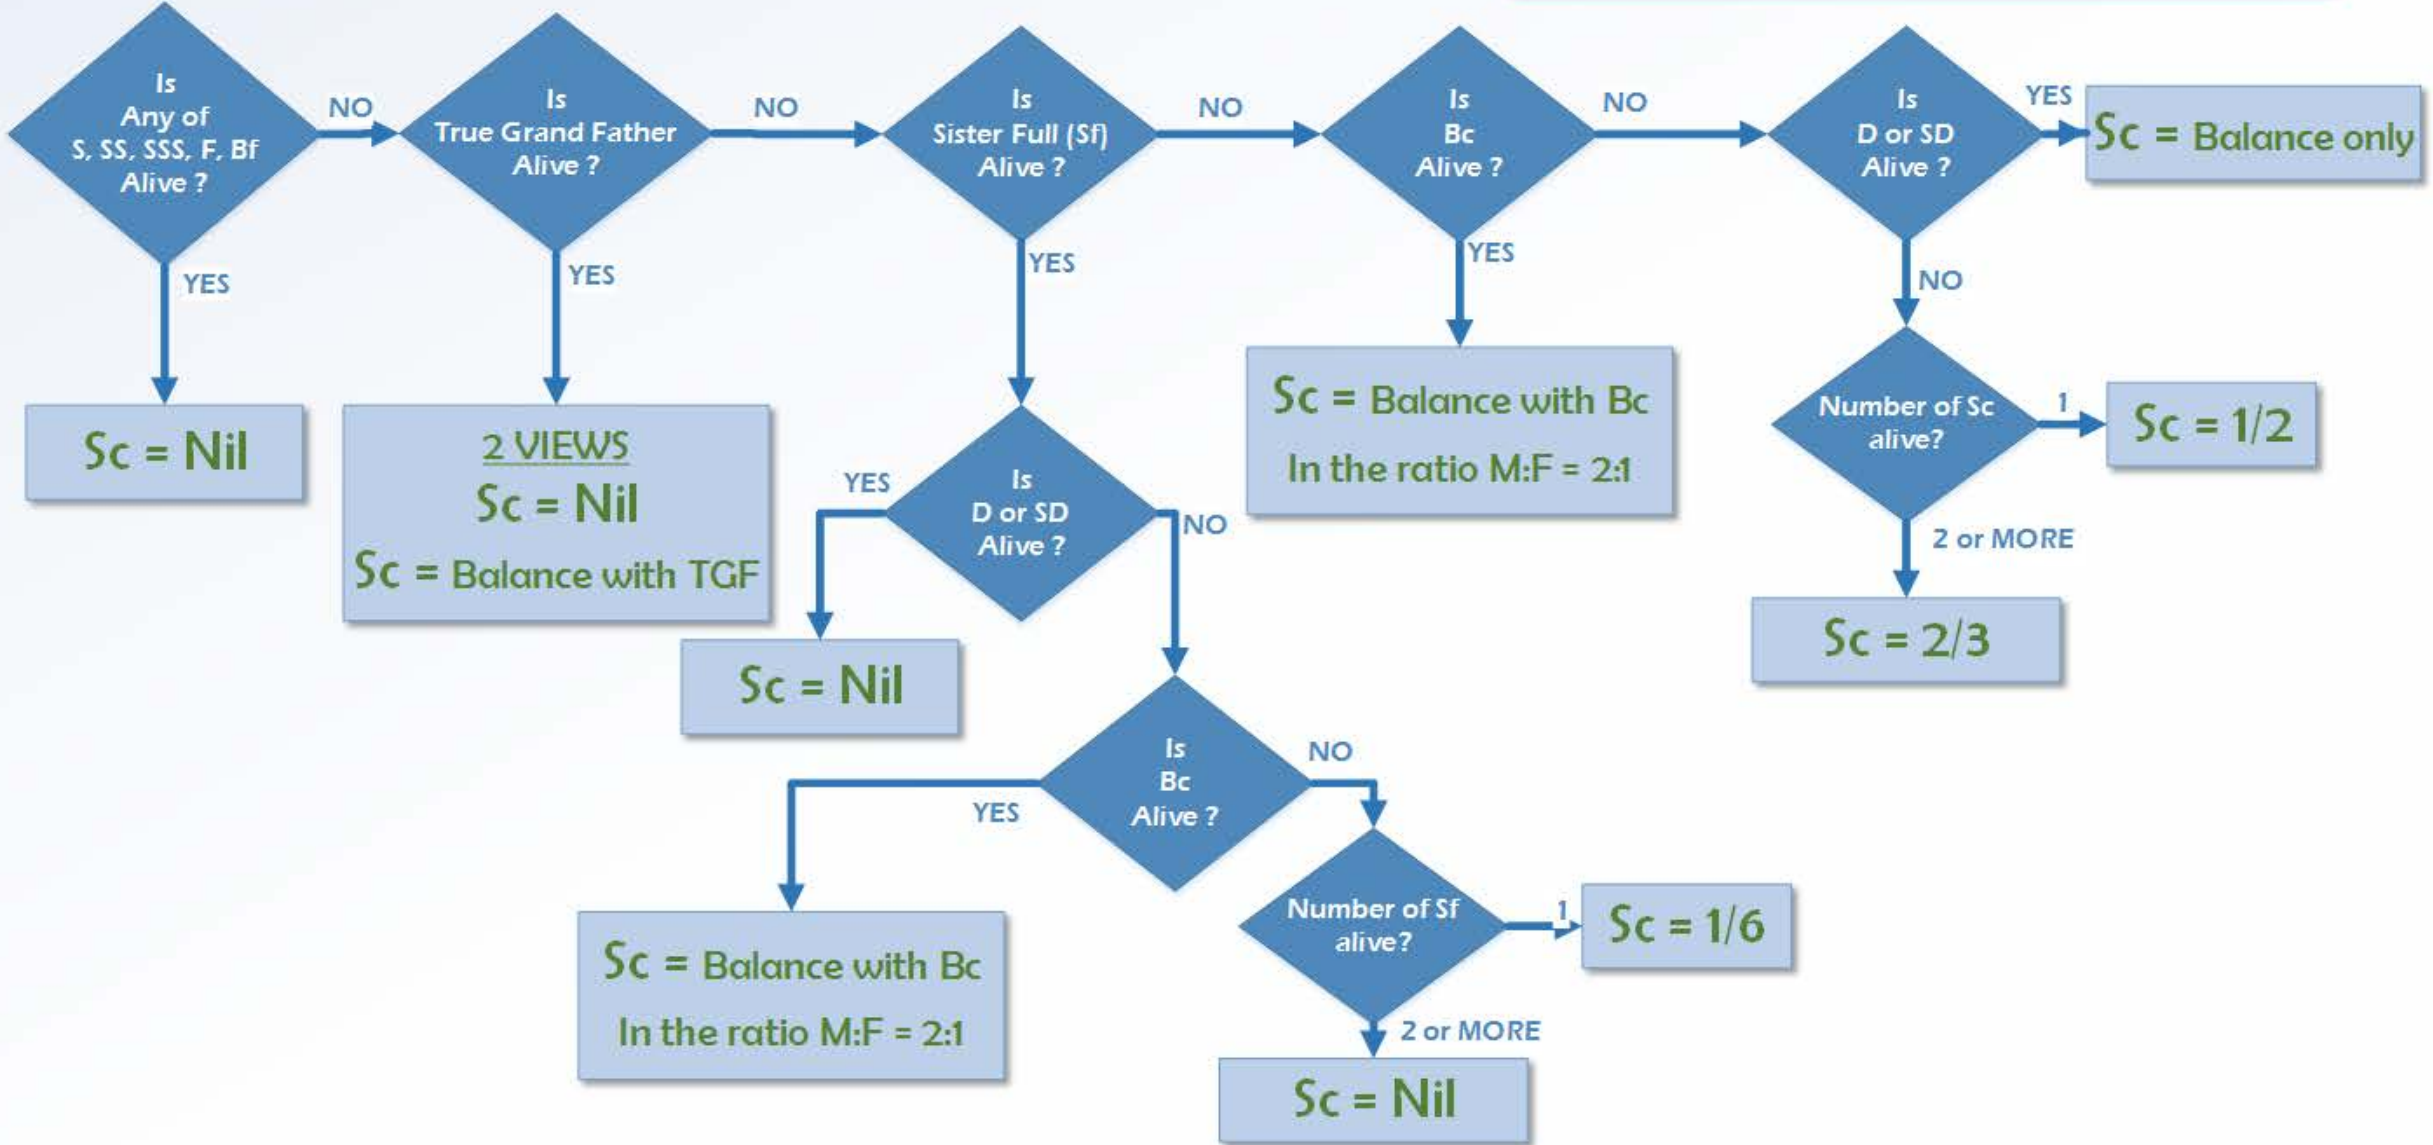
Is Any of S, SS, SSS, F, Bf Alive ?

NO

Is True Grand Father Alive ?

NO

Is Sister Full (Sf) Alive ?

NO

Is Bc Alive ?

NO

Is D or SD Alive ?

YES

Sc = Balance only

YES

Sc = Nil

YES

2 VIEWS
Sc = Nil
Sc = Balance with TGF

YES

YES

Sc = Balance with Bc
In the ratio M:F = 2:1

NO

Number of Sc alive?

1

Sc = 1/2

2 or MORE

Sc = 2/3

YES

Is D or SD Alive ?

NO

Sc = Nil

Is Bc Alive ?

NO

YES

Sc = Balance with Bc
In the ratio M:F = 2:1

Number of Sf alive?

1

Sc = 1/6

2 or MORE

Sc = Nil